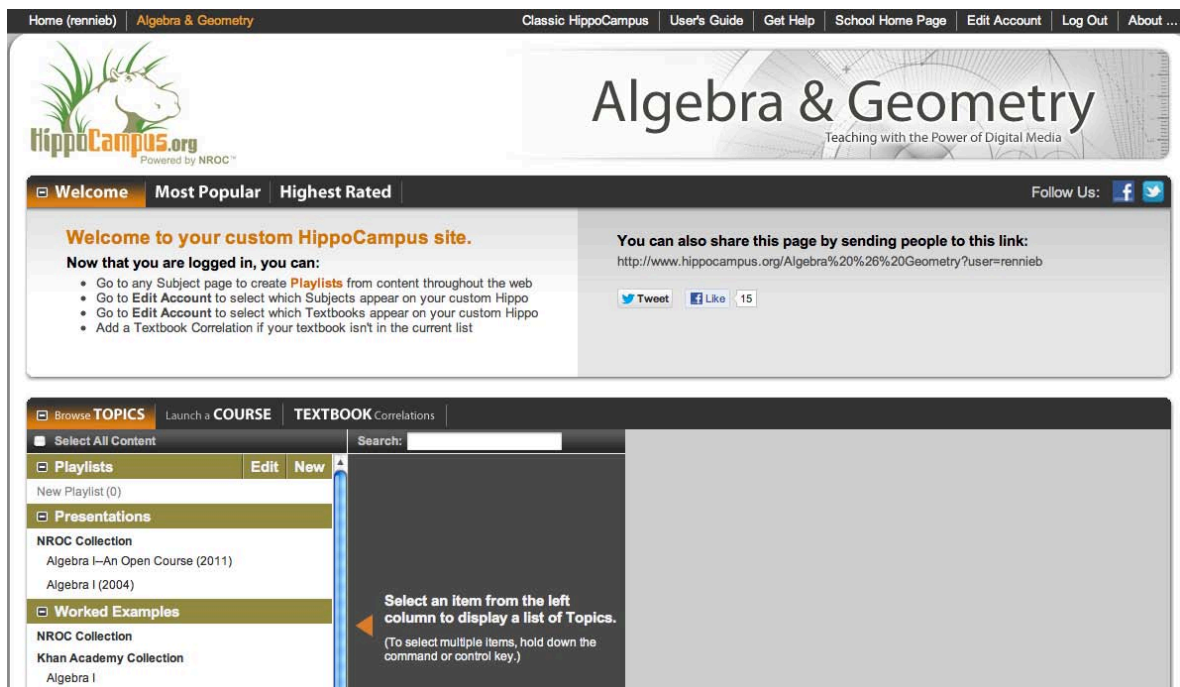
Home (rennieb) | Algebra & Geometry

Classic HippoCampus | User's Guide | Get Help | School Home Page | Edit Account | Log Out | About ...

HippoCampus.org
Powered by NROC™

Algebra & Geometry
Teaching with the Power of Digital Media

⊟ Welcome | Most Popular | Highest Rated

Follow Us:

Welcome to your custom HippoCampus site.

Now that you are logged in, you can:

- Go to any Subject page to create Playlists from content throughout the web
- Go to Edit Account to select which Subjects appear on your custom Hippo
- Go to Edit Account to select which Textbooks appear on your custom Hippo
- Add a Textbook Correlation if your textbook isn't in the current list

You can also share this page by sending people to this link:

http://www.hippocampus.org/Algebra%20%26%20Geometry?user=rennieb

Tweet | Like 15

⊟ Browse TOPICS | Launch a COURSE | TEXTBOOK Correlations

Select All Content

Search:

⊟ Playlists | Edit | New

New Playlist (0)

⊟ Presentations

NROC Collection

Algebra I—An Open Course (2011)

Algebra I (2004)

⊟ Worked Examples

NROC Collection

Khan Academy Collection

Algebra I

Select an item from the left column to display a list of Topics.

(To select multiple items, hold down the command or control key.)